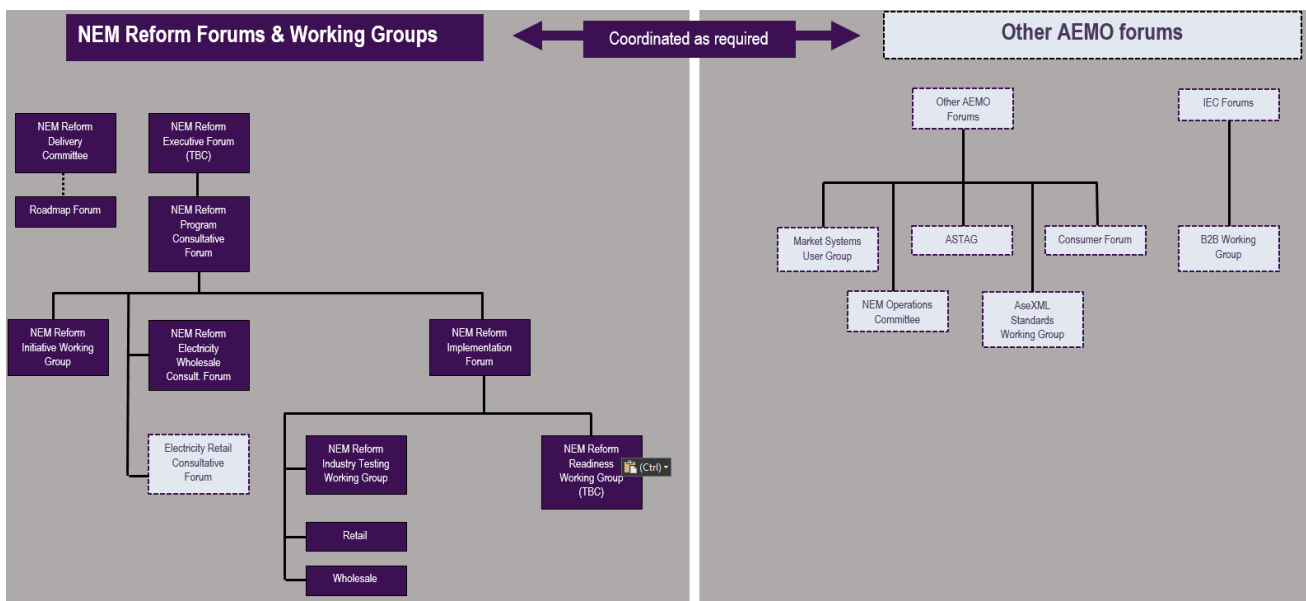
NEM Reform Forums & Working Groups

Coordinated as required

Other AEMO forums

NEM Reform Delivery Committee

Roadmap Forum

NEM Reform Executive Forum (TBC)

NEM Reform Program Consultative Forum

NEM Reform Initiative Working Group

NEM Reform Electricity Wholesale Consult. Forum

Electricity Retail Consultative Forum

NEM Reform Implementation Forum

NEM Reform Industry Testing Working Group

Retail

Wholesale

NEM Reform Readiness Working Group (TBC)

(Ctrl)

Other AEMO Forums

IEC Forums

Market Systems User Group

ASTAG

Consumer Forum

B2B Working Group

NEM Operations Committee

AseXML Standards Working Group